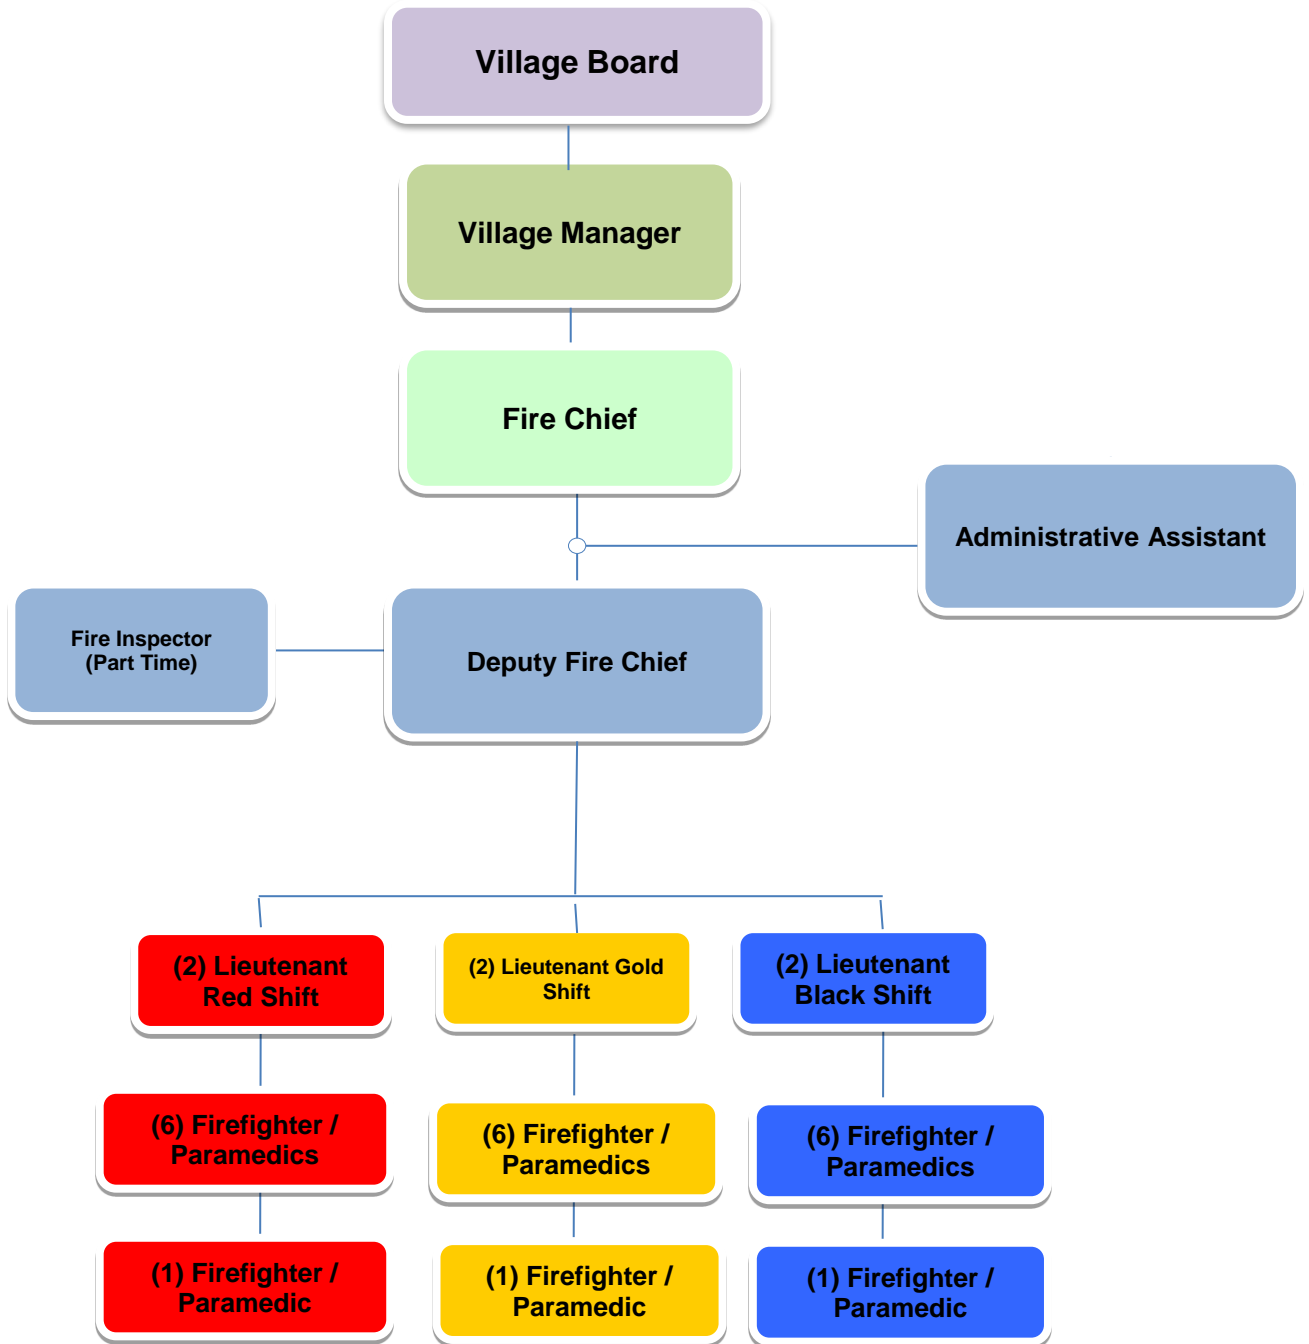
Village Board

Village Manager

Fire Chief

Administrative Assistant

Fire Inspector
(Part Time)

Deputy Fire Chief

(2) Lieutenant
Red Shift

(2) Lieutenant Gold
Shift

(2) Lieutenant
Black Shift

(6) Firefighter /
Paramedics

(6) Firefighter /
Paramedics

(6) Firefighter /
Paramedics

(1) Firefighter /
Paramedic

(1) Firefighter /
Paramedic

(1) Firefighter /
Paramedic